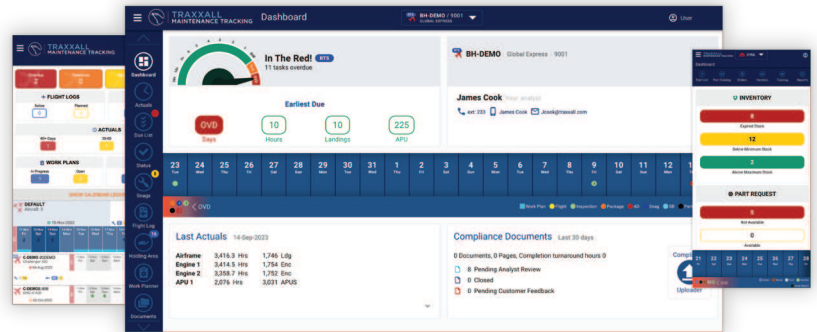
TRAXXALL MAINTENANCE TRACKING

Dashboard

BH-DEMO / 9001
GLOBAL EXPRESS

User

Dashboard

Actuals

Due List

Status

Snags

Flight Log

Holding Area

Work Planner

Documents

In The Red! RTS
11 tasks overdue

Earliest Due

OVD
Days

10
Hours

10
Landings

225
APU

BH-DEMO Global Express 9001

James Cook Your analyst

ext: 233 James Cook Jcook@traxxall.com

| 23 Tue | 24 Wed | 25 Thu | 26 Fri | 27 Sat | 28 Sun | 29 Mon | 30 Tue | 31 Wed | 1 Thu | 2 Fri | 3 Sat | 4 Sun | 5 Mon | 6 Tue | 7 Wed | 8 Thu | 9 Fri | 10 Sat | 11 Sun | 12 Mon |
|---|---|---|---|---|---|---|---|---|---|---|---|---|---|---|---|---|---|---|---|---|

OVD

Work Plan Flight Inspection Package AD Snag SB

Last Actuals 14-Sep-2023

| Airframe | 3,416.3 Hrs | 1,746 Ldg |
|---|---|---|
| Engine 1 | 3,414.5 Hrs | 1,754 Enc |
| Engine 2 | 3,358.7 Hrs | 1,752 Enc |
| APU 1 | 2,076 Hrs | 3,031 APUS |

Compliance Documents Last 30 days

0 Documents, 0 Pages, Completion turnaround hours 0

8 Pending Analyst Review
0 Closed
0 Pending Customer Feedback

Uploader

TRAXXALL MAINTENANCE TRACKING

FLIGHT LOGS

ACTUALS

WORK PLANS

DEFAULT

INVENTORY

8
Expired Stock

12
Below Minimum Stock

2
Above Maximum Stock

PART REQUEST

0
Not Available

0
Available